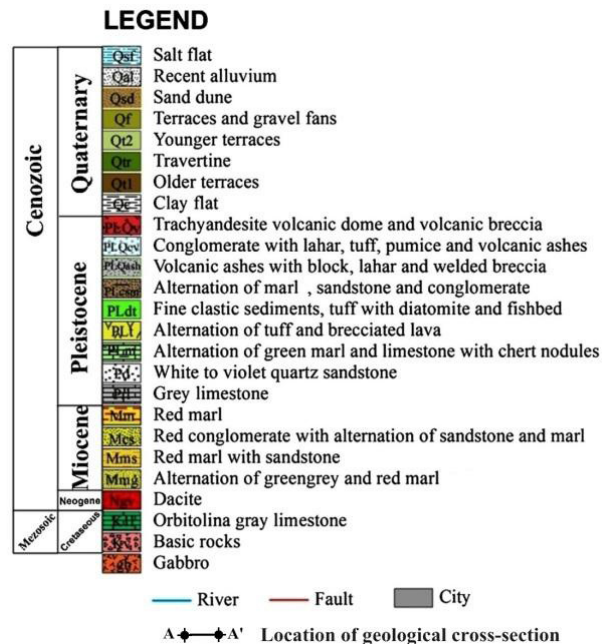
LEGEND

Cenozoic

Quaternary

Qsf Salt flat
Qal Recent alluvium
Qsd Sand dune
Qf Terraces and gravel fans
Qt2 Younger terraces
Qtr Travertine
Qt1 Older terraces
Qc Clay flat

Pleistocene

PLQv Trachyandesite volcanic dome and volcanic breccia
PLQcv Conglomerate with lahar, tuff, pumice and volcanic ashes
PLQtsh Volcanic ashes with block, lahar and welded breccia
PLcsm Alternation of marl , sandstone and conglomerate
PLdt Fine clastic sediments, tuff with diatomite and fishbed
PLbl Alternation of tuff and brecciated lava
PLml Alternation of green marl and limestone with chert nodules
Pd White to violet quartz sandstone
Pl Grey limestone

Miocene

Mm Red marl
Mcs Red conglomerate with alternation of sandstone and marl
Mms Red marl with sandstone
Mmg Alternation of greengrey and red marl

Neogene

Nda Dacite

Mezosoic

Cretaseous

Kol Orbitolina gray limestone
Kb Basic rocks
gb Gabbro

River Fault City

A A' Location of geological cross-section